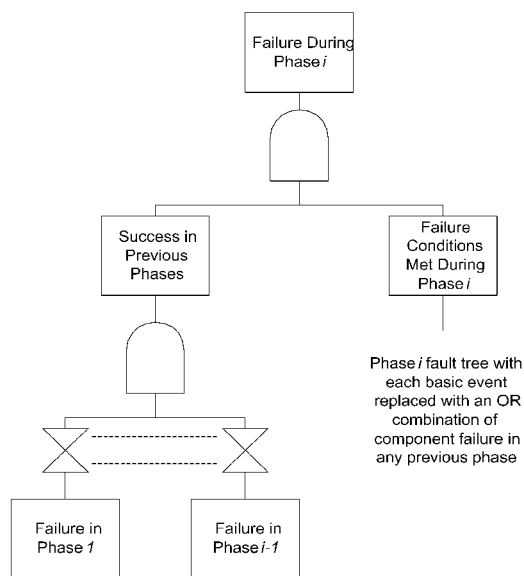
Failure During Phase $i$

Success in Previous Phases

Failure Conditions Met During Phase $i$

Phase $i$ fault tree with each basic event replaced with an OR combination of component failure in any previous phase

Failure in Phase $1$

Failure in Phase $i$-$1$